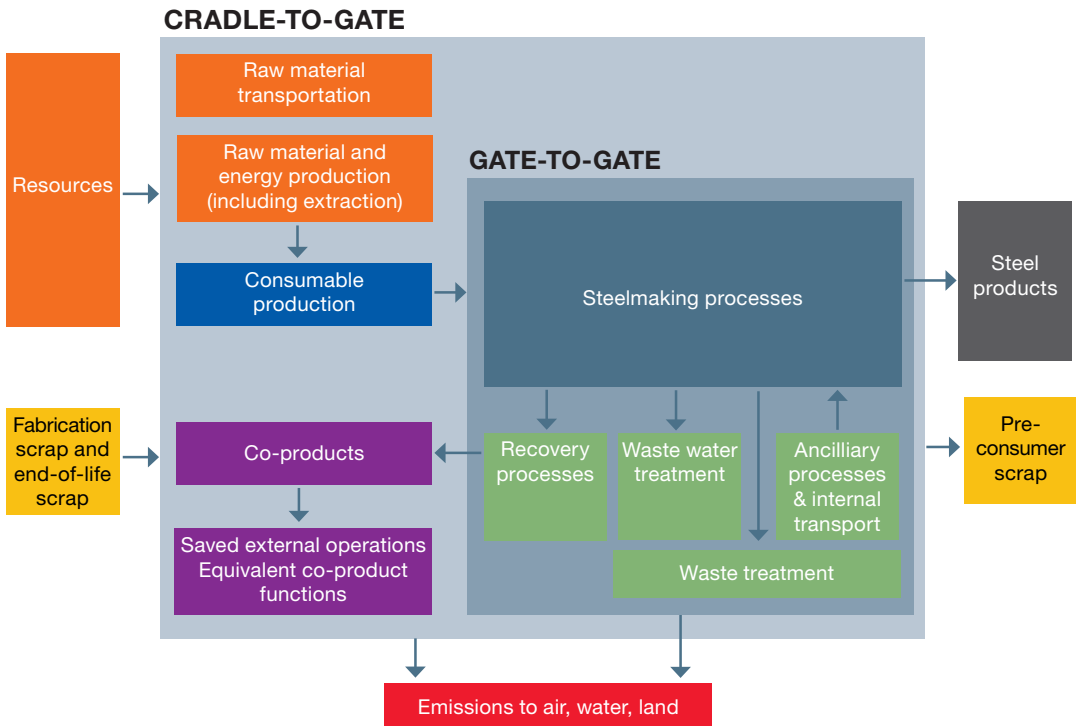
CRADLE-TO-GATE

Resources

Raw material transportation

Raw material and energy production (including extraction)

Consumable production

Fabrication scrap and end-of-life scrap

Co-products

Saved external operations Equivalent co-product functions

GATE-TO-GATE

Steelmaking processes

Recovery processes

Waste water treatment

Ancilliary processes & internal transport

Waste treatment

Steel products

Pre-consumer scrap

Emissions to air, water, land